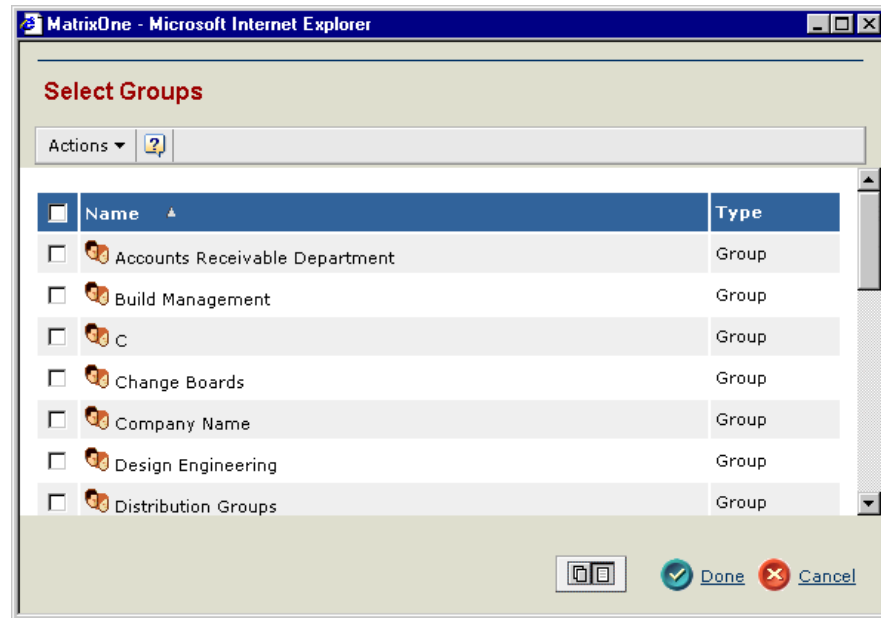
MatrixOne - Microsoft Internet Explorer

Select Groups

Actions ▾

| | Name ▲ | Type |
|---|---|---|
| | Accounts Receivable Department | Group |
| | Build Management | Group |
| | C | Group |
| | Change Boards | Group |
| | Company Name | Group |
| | Design Engineering | Group |
| | Distribution Groups | Group |

Done Cancel